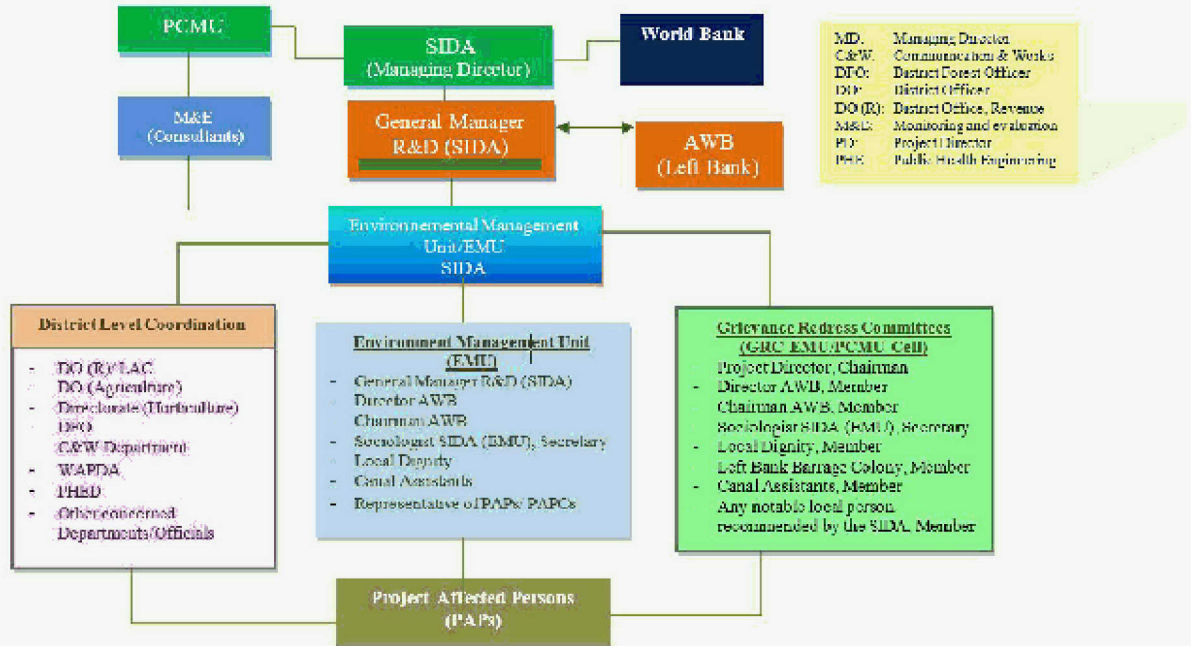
PCMU

SIDA
(Managing Director)

World Bank

M&E
(Consultants)

General Manager
R&D (SIDA)

AWB
(Left Bank)

| | |
|---|---|
| MD. | Managing Director |
| C&W. | Communication & Works |
| DFO: | District Forest Officer |
| DO: | District Officer |
| DO (R): | District Office, Revenue |
| M&E: | Monitoring and evaluation |
| PD: | Project Director |
| PHE: | Public Health Engineering |

Environmental Management
Unit/EMU
SIDA

District Level Coordination
- DO (R)/LAC
- DO (Agriculture)
- Directorate (Horticulture)
- DFO
- C&W Department
- WAPDA
- PHED
- Other concerned Departments/Officials

Environment Management Unit (EMU)
- General Manager R&D (SIDA)
- Director AWB
- Chairman AWB
- Sociologist SIDA (EMU), Secretary
- Local Deputy
- Canal Assistants
- Representative of PAPs/ PAPCs

Grievance Redress Committees (GRC EMU/PCMU Cell)
- Project Director, Chairman
- Director AWB, Member
- Chairman AWB, Member
- Sociologist SIDA (EMU), Secretary
- Local Dignity, Member
- Left Bank Barrage Colony, Member
- Canal Assistants, Member
- Any notable local person recommended by the SIDA, Member

Project Affected Persons
(PAPs)